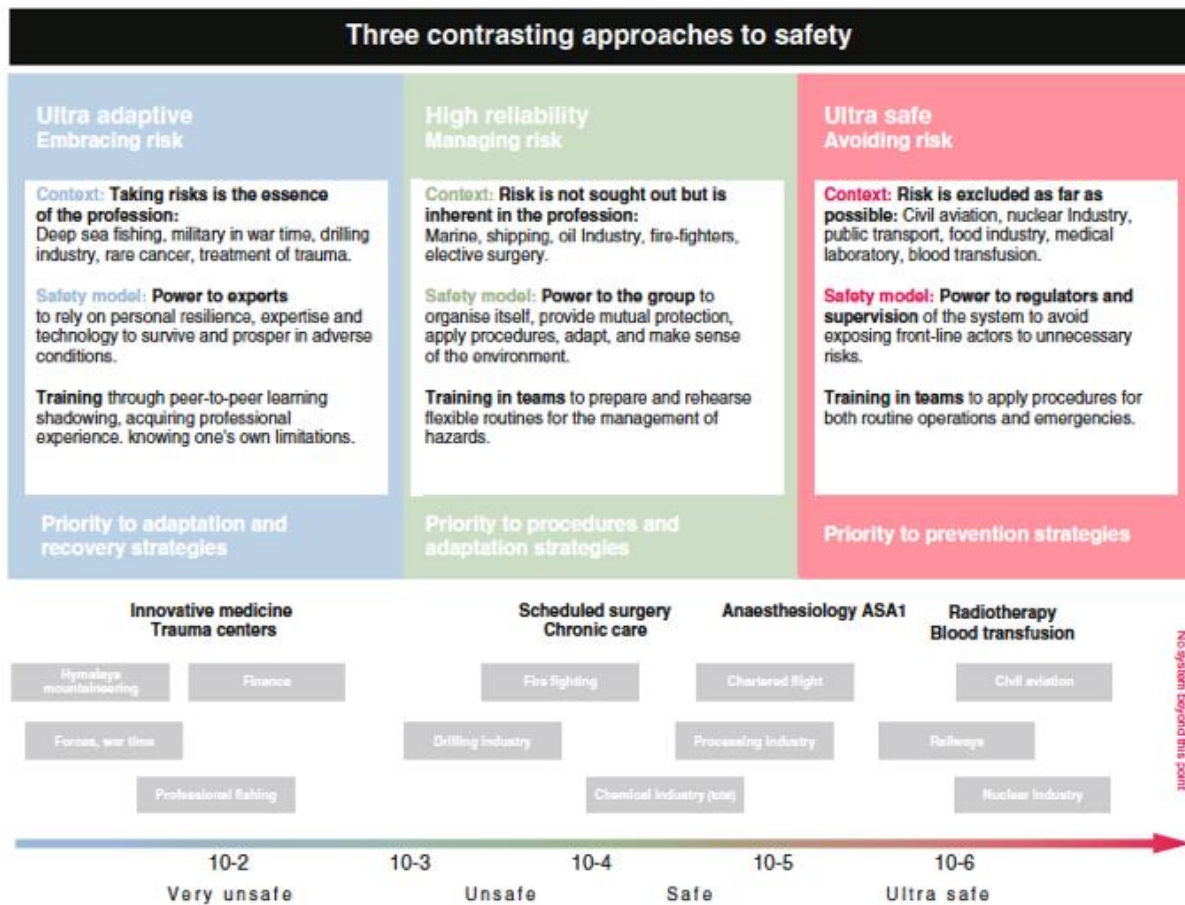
Three contrasting approaches to safety

Ultra adaptive
Embracing risk

Context: Taking risks is the essence of the profession: Deep sea fishing, military in war time, drilling industry, rare cancer, treatment of trauma.

Safety model: Power to experts to rely on personal resilience, expertise and technology to survive and prosper in adverse conditions.

Training through peer-to-peer learning shadowing, acquiring professional experience. knowing one's own limitations.

Priority to adaptation and recovery strategies

High reliability
Managing risk

Context: Risk is not sought out but is inherent in the profession: Marine, shipping, oil Industry, fire-fighters, elective surgery.

Safety model: Power to the group to organise itself, provide mutual protection, apply procedures, adapt, and make sense of the environment.

Training in teams to prepare and rehearse flexible routines for the management of hazards.

Priority to procedures and adaptation strategies

Ultra safe
Avoiding risk

Context: Risk is excluded as far as possible: Civil aviation, nuclear Industry, public transport, food industry, medical laboratory, blood transfusion.

Safety model: Power to regulators and supervision of the system to avoid exposing front-line actors to unnecessary risks.

Training in teams to apply procedures for both routine operations and emergencies.

Priority to prevention strategies

Innovative medicine
Trauma centers

Scheduled surgery
Chronic care

Anaesthesiology ASA1

Radiotherapy
Blood transfusion

No system beyond this point

Hymalaya mountaineering

Finance

Fire fighting

Chartered flight

Civil aviation

Forces, war time

Drilling industry

Processing industry

Railways

Professional fishing

Chemical industry (total)

Nuclear industry

10-2
10-3
10-4
10-5
10-6

Very unsafe
Unsafe
Safe
Ultra safe